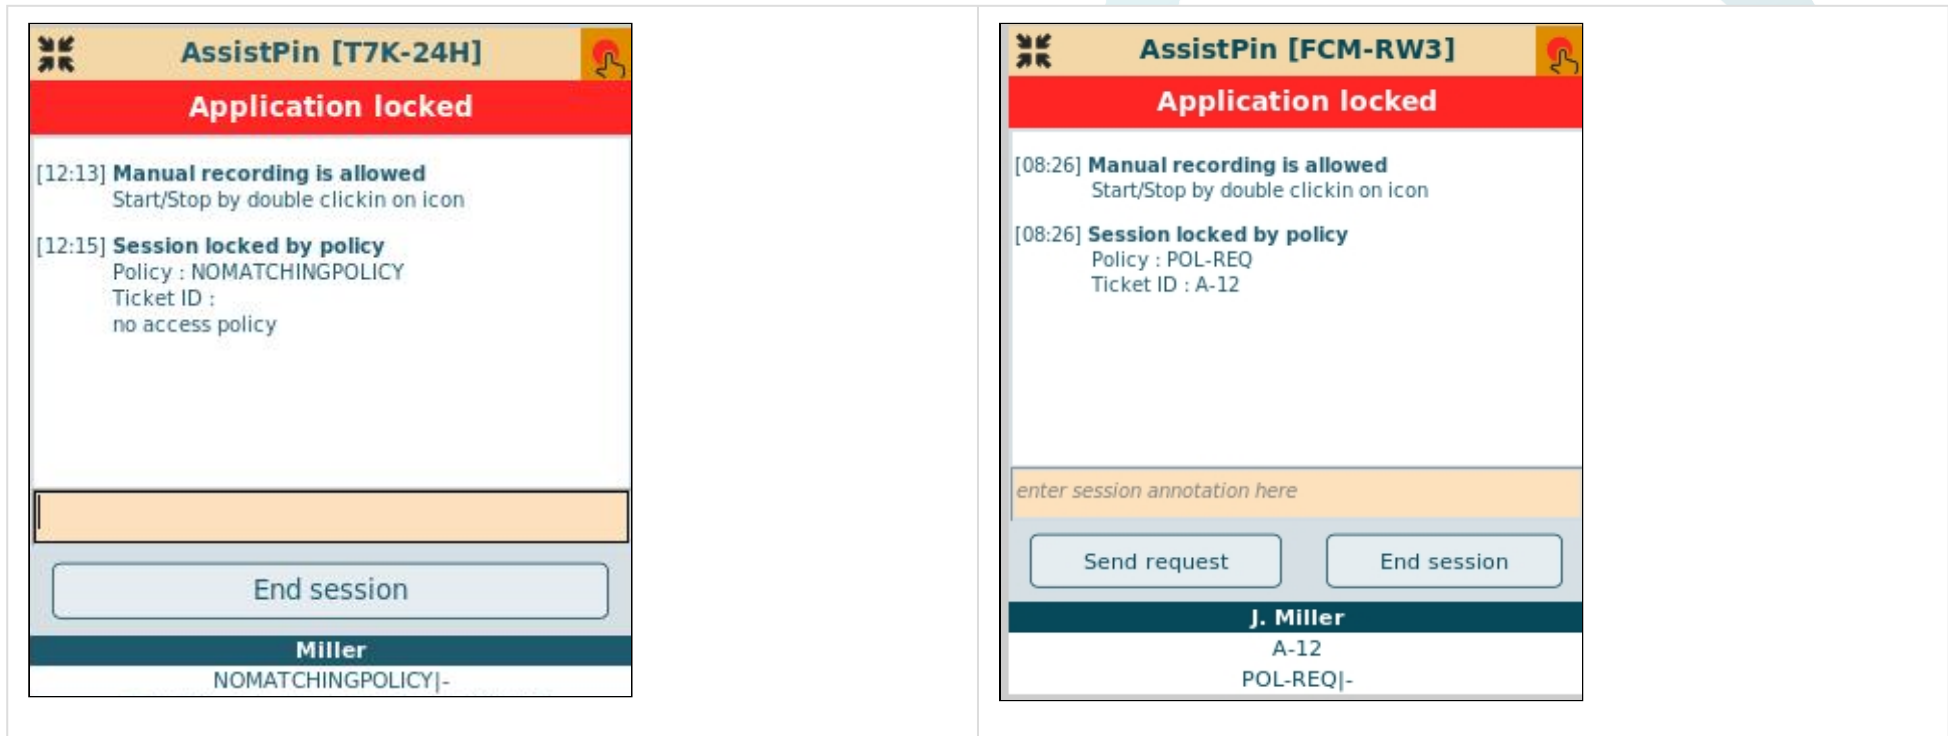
AssistPin [T7K-24H]

Application locked

[12:13] Manual recording is allowed
Start/Stop by double clickin on icon

[12:15] Session locked by policy
Policy : NOMATCHINGPOLICY
Ticket ID :
no access policy

End session

Miller
NOMATCHINGPOLICY|-

AssistPin [FCM-RW3]

Application locked

[08:26] Manual recording is allowed
Start/Stop by double clickin on icon

[08:26] Session locked by policy
Policy : POL-REQ
Ticket ID : A-12

enter session annotation here

Send request

End session

J. Miller
A-12
POL-REQ|-